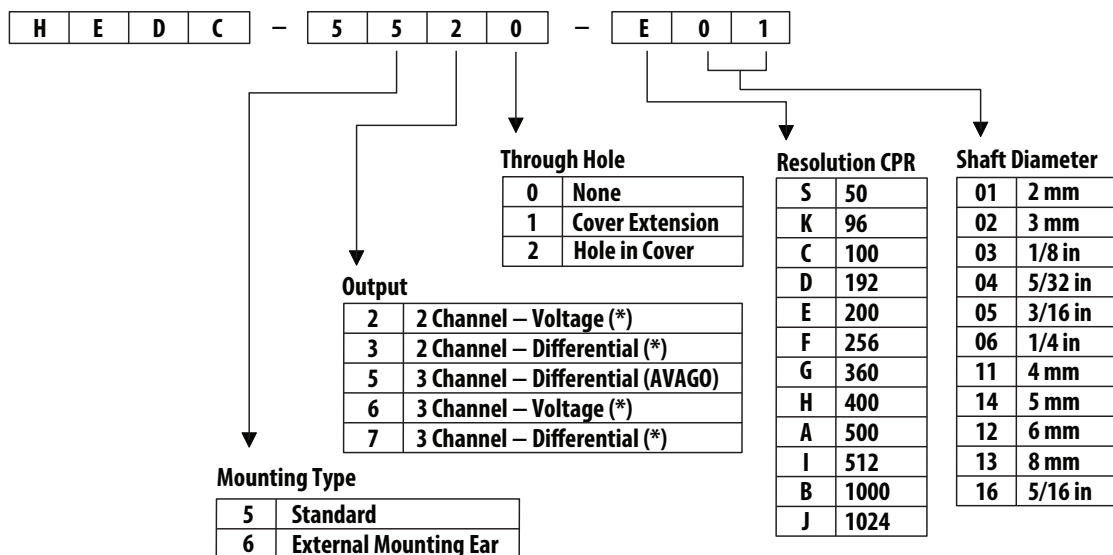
| H | E | D | C |
|---|---|---|---|

–

| 5 | 5 | 2 | 0 |
|---|---|---|---|

–

| E | 0 | 1 |
|---|---|---|

Through Hole

| 0 | None |
|---|---|
| 1 | Cover Extension |
| 2 | Hole in Cover |

Resolution CPR

| S | 50 |
|---|---|
| K | 96 |
| C | 100 |
| D | 192 |
| E | 200 |
| F | 256 |
| G | 360 |
| H | 400 |
| A | 500 |
| I | 512 |
| B | 1000 |
| J | 1024 |

Shaft Diameter

| 01 | 2 mm |
|---|---|
| 02 | 3 mm |
| 03 | 1/8 in |
| 04 | 5/32 in |
| 05 | 3/16 in |
| 06 | 1/4 in |
| 11 | 4 mm |
| 14 | 5 mm |
| 12 | 6 mm |
| 13 | 8 mm |
| 16 | 5/16 in |

Output

| 2 | 2 Channel – Voltage (*) |
|---|---|
| 3 | 2 Channel – Differential (*) |
| 5 | 3 Channel – Differential (AVAGO) |
| 6 | 3 Channel – Voltage (*) |
| 7 | 3 Channel – Differential (*) |

Mounting Type

| 5 | Standard |
|---|---|
| 6 | External Mounting Ear |